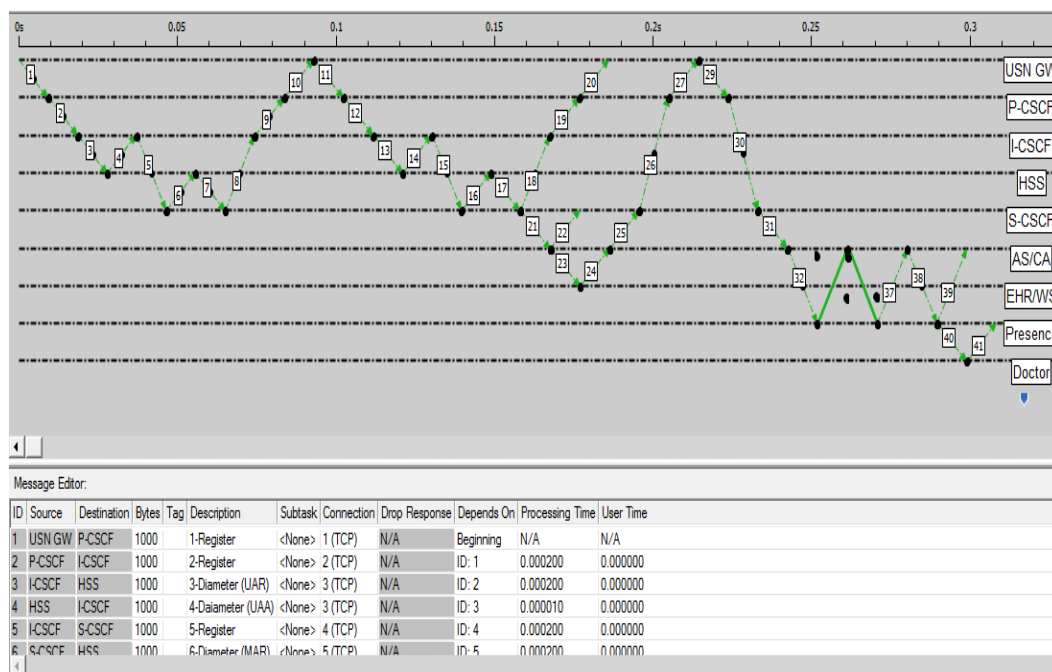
0s 0.05 0.1 0.15 0.2s 0.25 0.3

1 2 3 4 5 6 7 8 9 10 11 12 13 14 15 16 17 18 19 20 21 22 23 24 25 26 27 29 30 31 32 37 38 39 40 41

USN GW
P-CSCF
I-CSCF
HSS
S-CSCF
AS/CA
EHR/WS
Presenc
Doctor

Message Editor:

| ID | Source | Destination | Bytes | Tag | Description | Subtask | Connection | Drop Response | Depends On | Processing Time | User Time |
|---|---|---|---|---|---|---|---|---|---|---|---|
| 1 | USN GW | P-CSCF | 1000 | | 1-Register | <None> | 1 (TCP) | N/A | Beginning | N/A | N/A |
| 2 | P-CSCF | I-CSCF | 1000 | | 2-Register | <None> | 2 (TCP) | N/A | ID: 1 | 0.000200 | 0.000000 |
| 3 | I-CSCF | HSS | 1000 | | 3-Diameter (UAR) | <None> | 3 (TCP) | N/A | ID: 2 | 0.000200 | 0.000000 |
| 4 | HSS | I-CSCF | 1000 | | 4-Daiameter (UAA) | <None> | 3 (TCP) | N/A | ID: 3 | 0.000010 | 0.000000 |
| 5 | I-CSCF | S-CSCF | 1000 | | 5-Register | <None> | 4 (TCP) | N/A | ID: 4 | 0.000200 | 0.000000 |
| 6 | S-CSCF | HSS | 1000 | | 6-Diameter (MAR) | <None> | 5 (TCP) | N/A | ID: 5 | 0.000200 | 0.000000 |